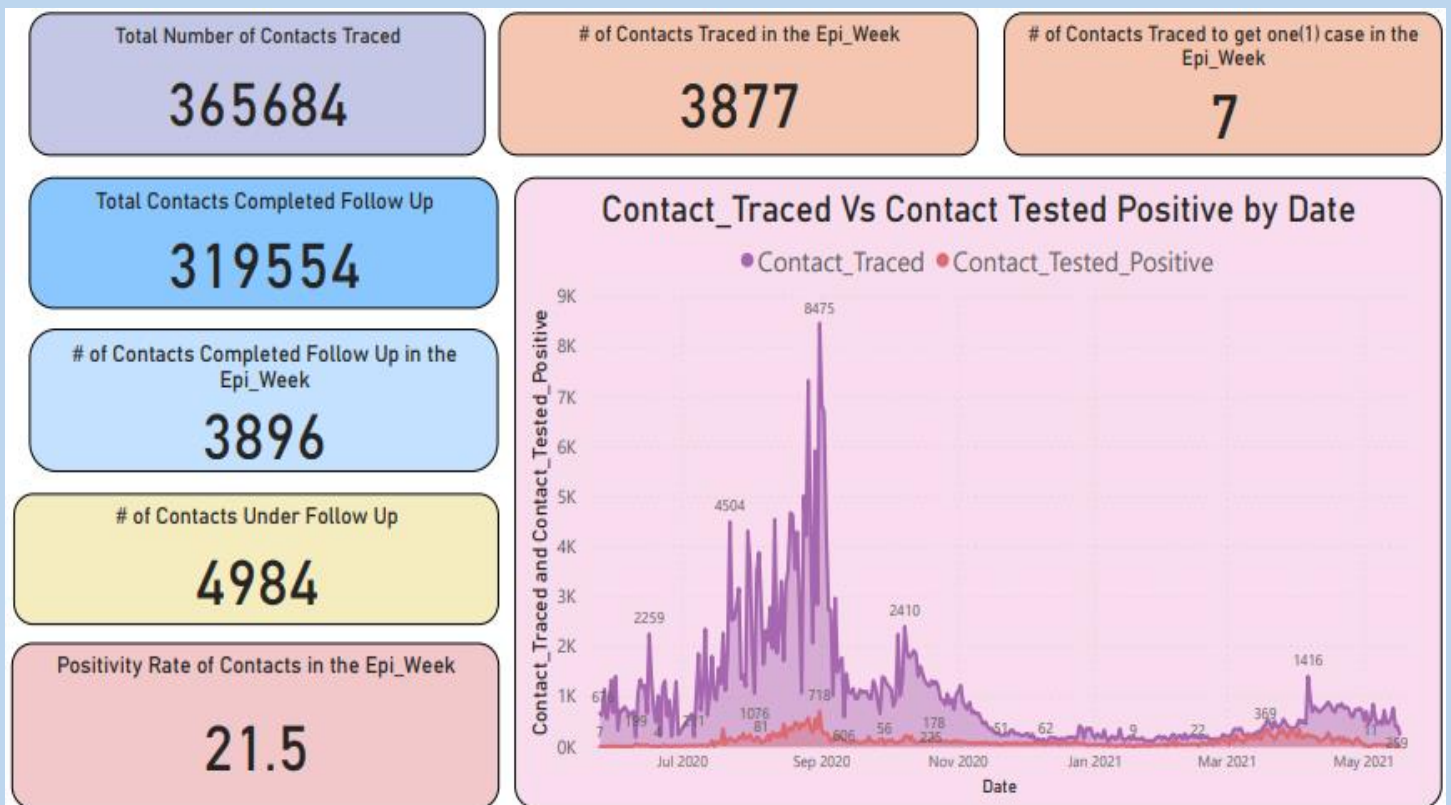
Total Number of Contacts Traced

365684

# of Contacts Traced in the Epi_Week

3877

# of Contacts Traced to get one(1) case in the Epi_Week

7

Total Contacts Completed Follow Up

319554

# of Contacts Completed Follow Up in the Epi_Week

3896

# of Contacts Under Follow Up

4984

Positivity Rate of Contacts in the Epi_Week

21.5

Contact_Traced Vs Contact Tested Positive by Date

Contact_Traced Contact_Tested_Positive

Contact_Traced and Contact_Tested_Positive

9K
8K
7K
6K
5K
4K
3K
2K
1K
0K

8475
4504
2259
2410
1416
718
1076
81
606
56
178
235
51
62
9
22
369
11
259
199
201
61
7
4

Jul 2020
Sep 2020
Nov 2020
Jan 2021
Mar 2021
May 2021

Date